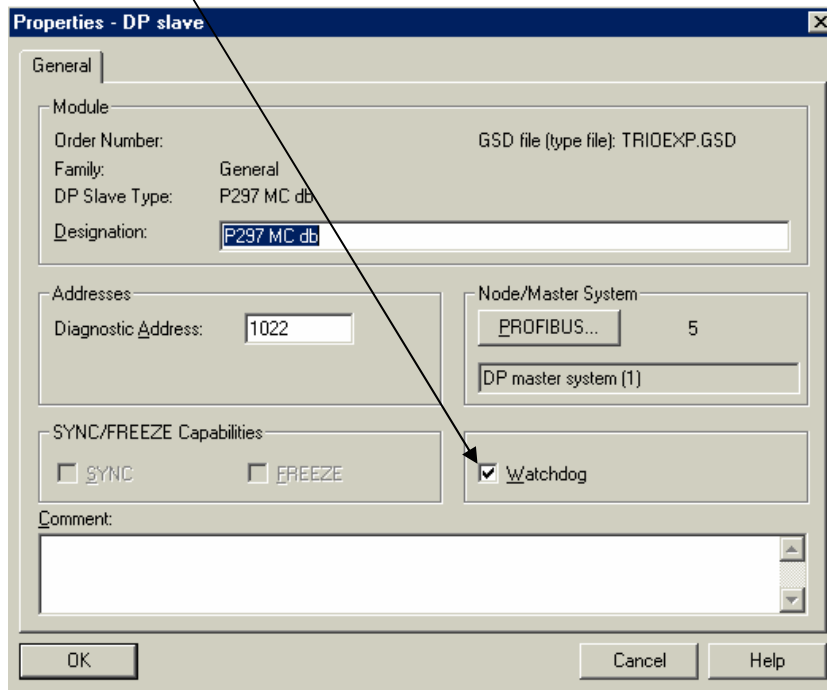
Properties - DP slave

General

Module

Order Number:

GSD file (type file): TRIOEXP.GSD

Family: General

DP Slave Type: P297 MC db

Designation: P297 MC db

Addresses

Diagnostic Address: 1022

Node/Master System

PROFIBUS... 5

DP master system (1)

SYNC/FREEZE Capabilities

SYNC

FREEZE

Watchdog

Comment:

OK

Cancel

Help